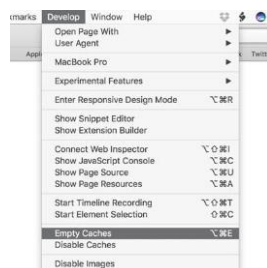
kmarks Develop Window Help

Appl

Twitt

Open Page With
User Agent

MacBook Pro

Experimental Features

Enter Responsive Design Mode ⌥⌘R

Show Snippet Editor
Show Extension Builder

Connect Web Inspector ⌥⇧⌘I
Show JavaScript Console ⌥⌘C
Show Page Source ⌥⌘U
Show Page Resources ⌥⌘A

Start Timeline Recording ⌥⇧⌘T
Start Element Selection ⇧⌘C

Empty Caches ⌥⌘E
Disable Caches

Disable Images